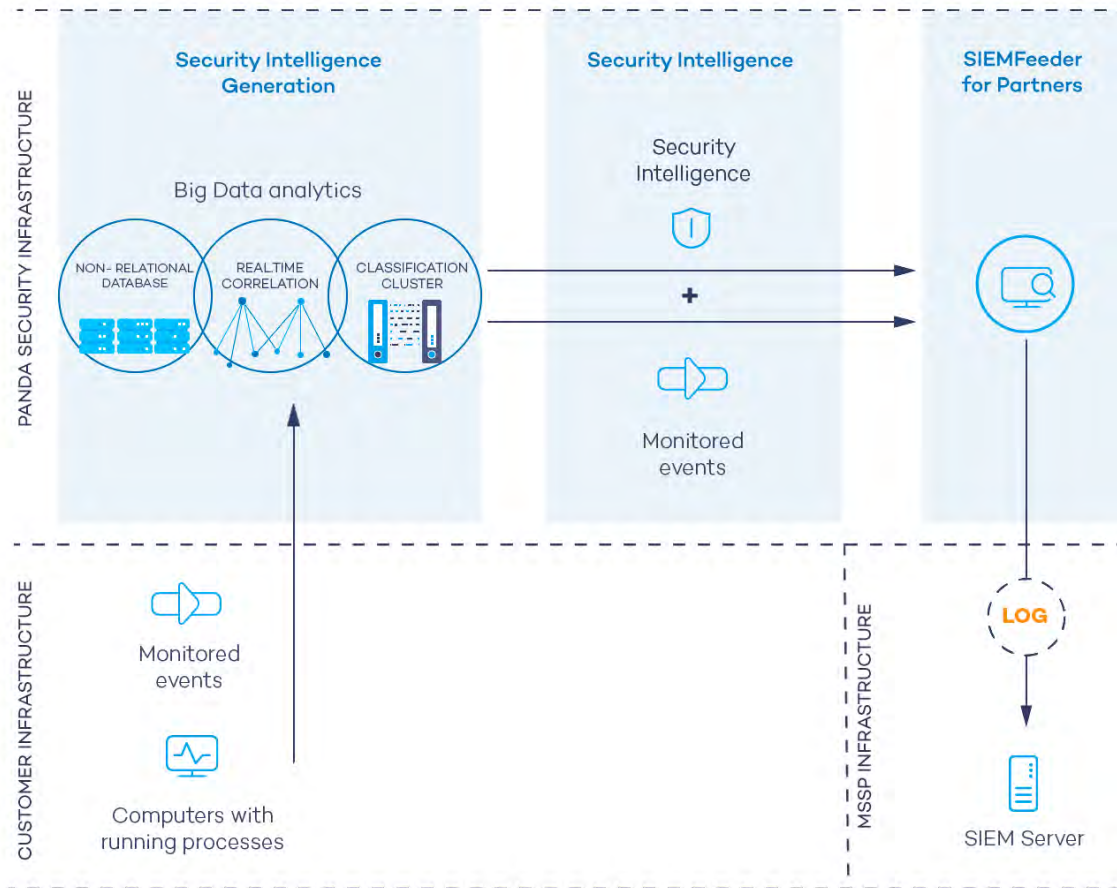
PANDA SECURITY INFRASTRUCTURE

Security Intelligence Generation

Big Data analytics

NON- RELATIONAL DATABASE

REALTIME CORRELATION

CLASSIFICATION CLUSTER

Security Intelligence

Security Intelligence

+

Monitored events

SIEMFeeder for Partners

CUSTOMER INFRASTRUCTURE

Monitored events

Computers with running processes

MSSP INFRASTRUCTURE

LOG

SIEM Server